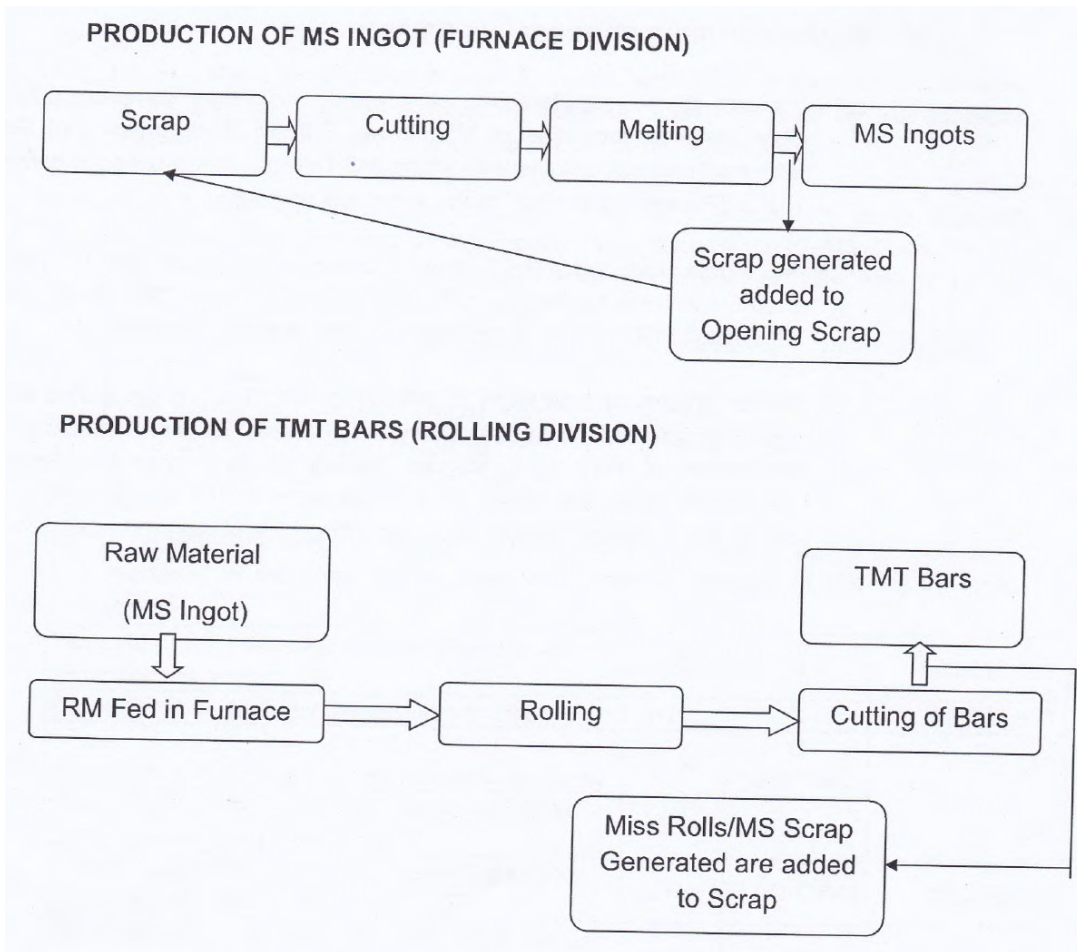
PRODUCTION OF MS INGOT (FURNACE DIVISION)

Scrap

Cutting

Melting

MS Ingots

Scrap generated added to Opening Scrap

PRODUCTION OF TMT BARS (ROLLING DIVISION)

Raw Material (MS Ingot)

TMT Bars

RM Fed in Furnace

Rolling

Cutting of Bars

Miss Rolls/MS Scrap Generated are added to Scrap